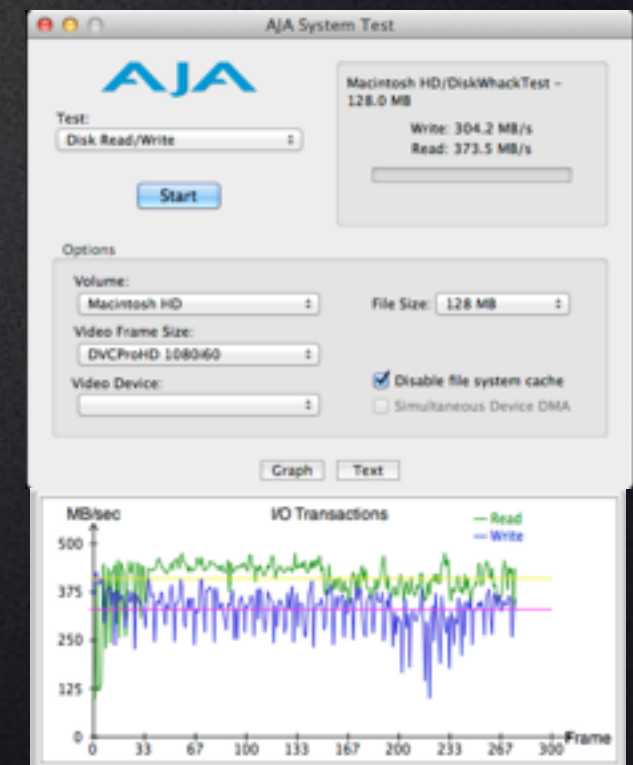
AJA System Test

AJA

Test:
Disk Read/Write

Start

Macintosh HD/DiskWhackTest – 128.0 MB
Write: 304.2 MB/s
Read: 373.5 MB/s

Options

Volume:
Macintosh HD

File Size: 128 MB

Video Frame Size:
DVCProHD 1080i60

Video Device:

Disable file system cache
Simultaneous Device DMA

Graph Text

MB/sec
I/O Transactions
— Read
— Write
500
375
250
125
0
0 33 67 100 133 167 200 233 267 300
Frame